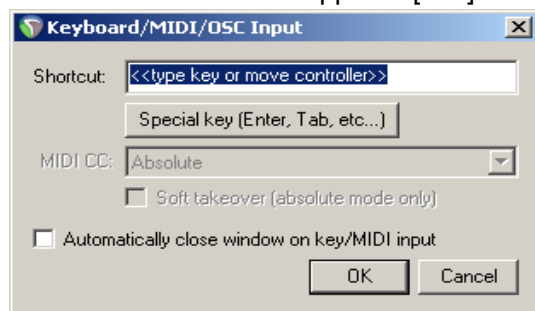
Keyboard/MIDI/OSC Input

Shortcut: <<type key or move controller>>

Special key (Enter, Tab, etc...)

MIDI CC: Absolute

Soft takeover (absolute mode only)

Automatically close window on key/MIDI input

OK

Cancel